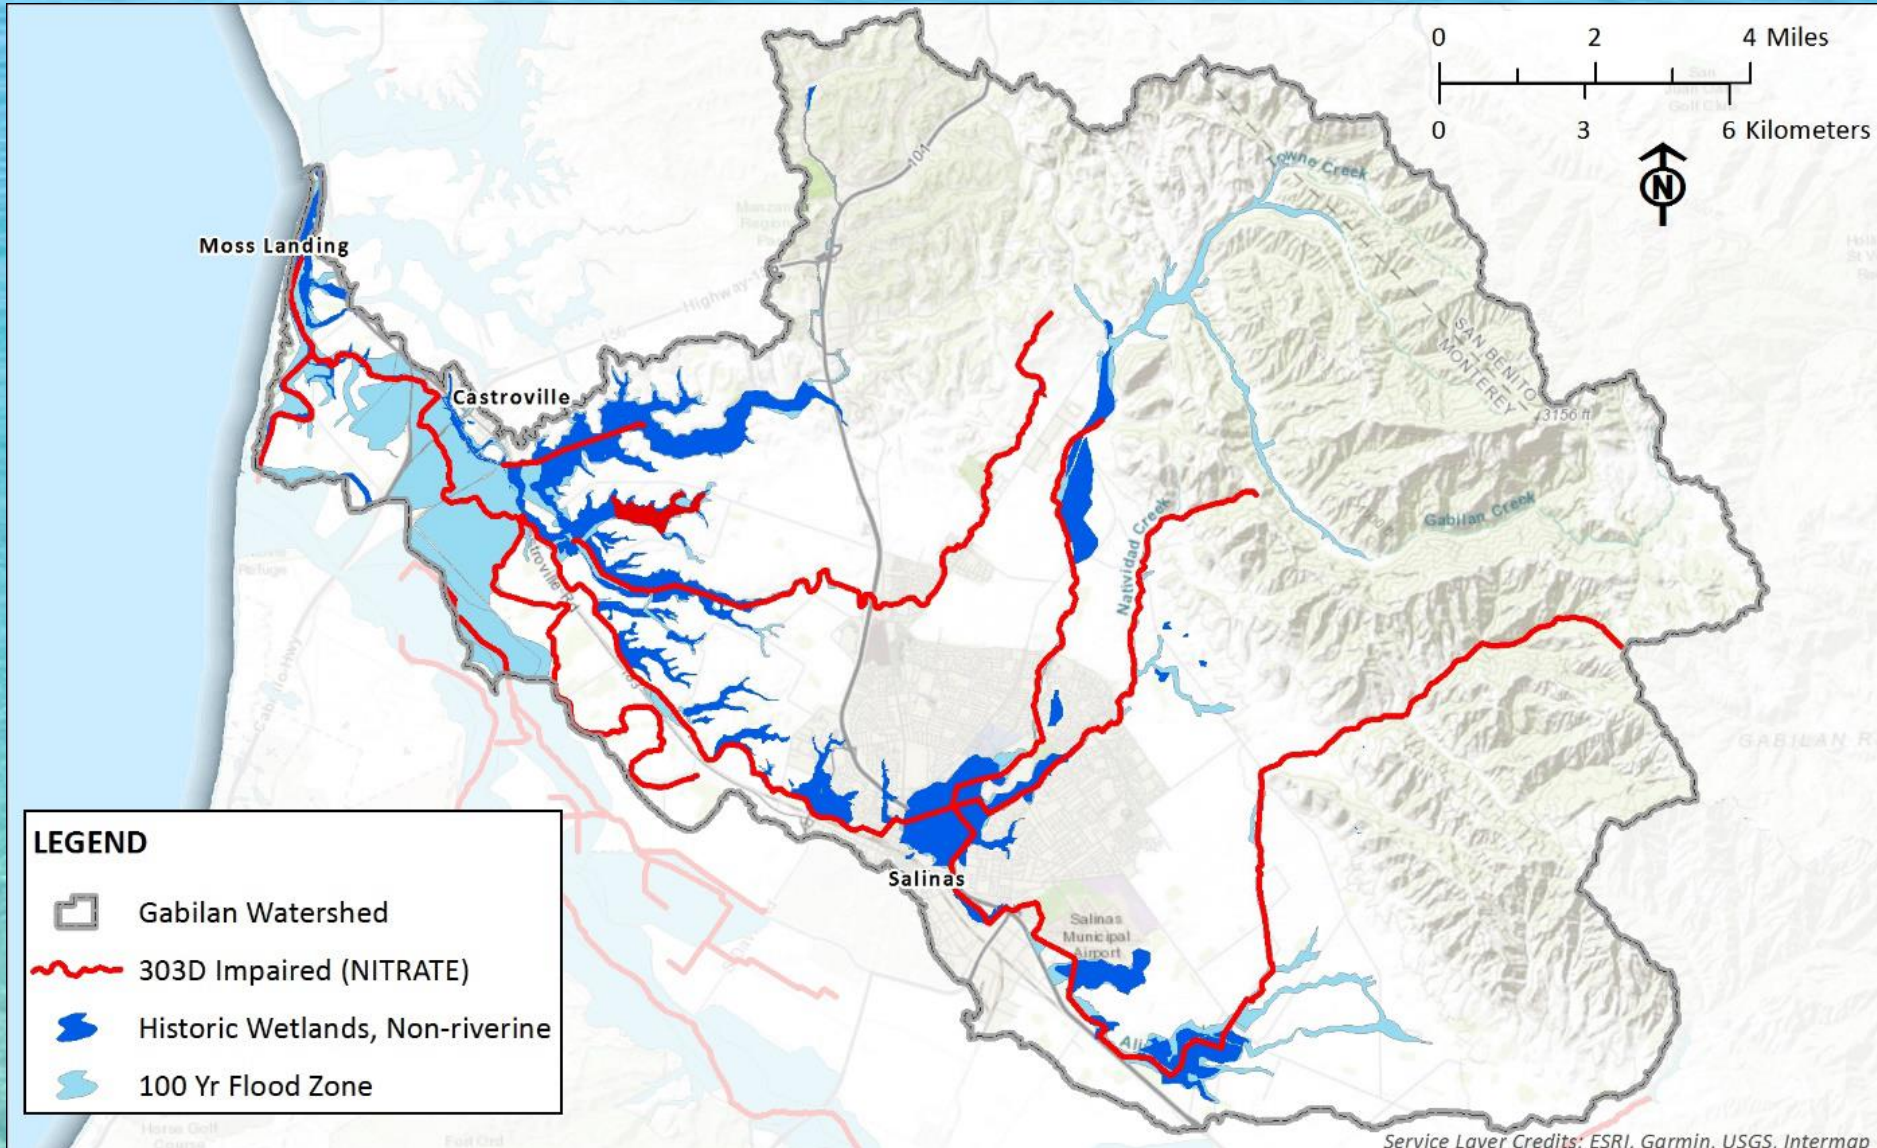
0 2 4 Miles
0 3 6 Kilometers
N

Moss Landing
Castroville
Salinas
Towne Creek
SAN BENITO
MONTEREY
3156 ft
Gabilan Creek
Natividad Creek
101
Highway 156
Salinas Municipal Airport
GABILAN R

LEGEND
Gabilan Watershed
303D Impaired (NITRATE)
Historic Wetlands, Non-riverine
100 Yr Flood Zone

Service Layer Credits: ESRI, Garmin, USGS, Intermap